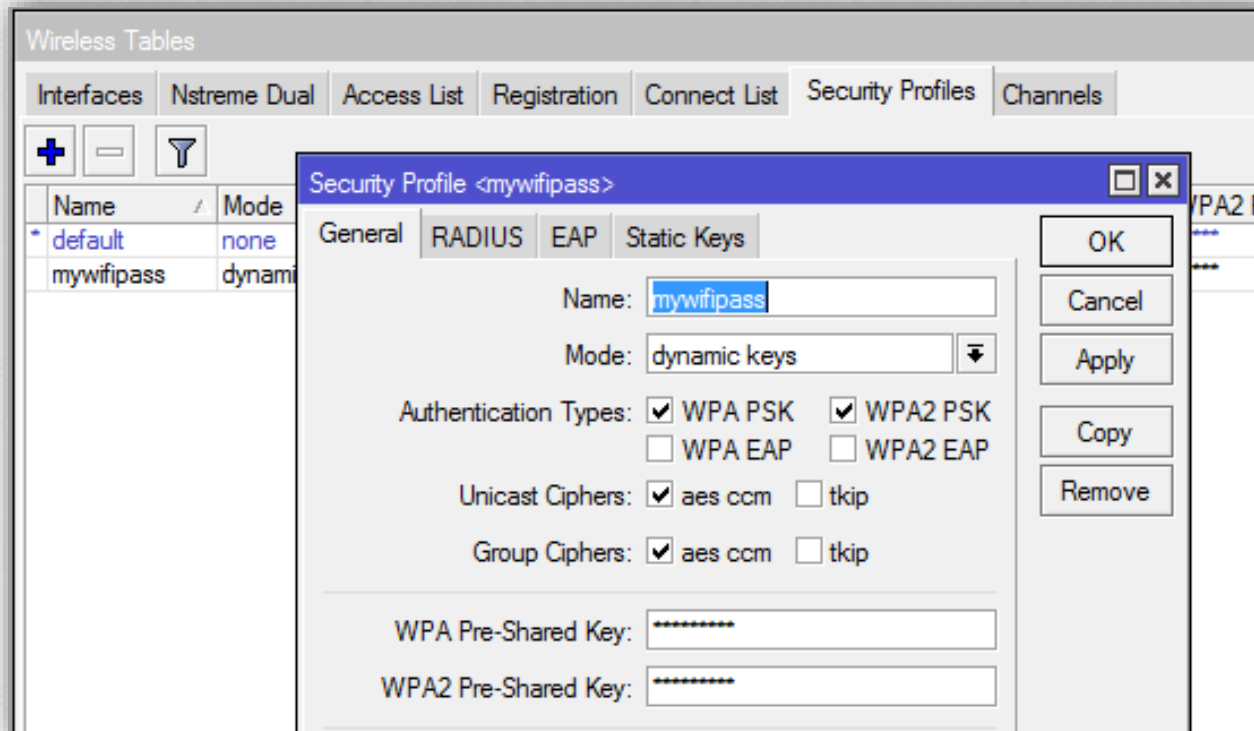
Wireless Tables

Interfaces | Nstreme Dual | Access List | Registration | Connect List | Security Profiles | Channels

| Name | Mode | WPA2 |
|---|---|---|
| * default | none | **** |
| mywifipass | dynami | **** |

Security Profile <mywifipass>

General | RADIUS | EAP | Static Keys

OK
Cancel
Apply
Copy
Remove

Name: mywifipass

Mode: dynamic keys

Authentication Types: ☑ WPA PSK ☑ WPA2 PSK
☐ WPA EAP ☐ WPA2 EAP

Unicast Ciphers: ☑ aes ccm ☐ tkip

Group Ciphers: ☑ aes ccm ☐ tkip

WPA Pre-Shared Key: **********

WPA2 Pre-Shared Key: **********